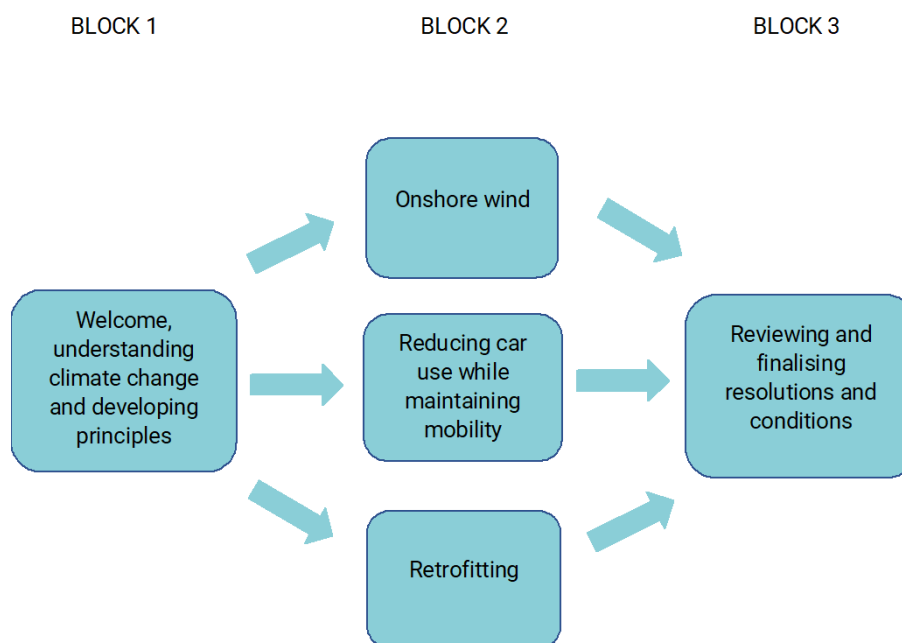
BLOCK 1

BLOCK 2

BLOCK 3

Welcome, understanding climate change and developing principles

Onshore wind

Reducing car use while maintaining mobility

Retrofitting

Reviewing and finalising resolutions and conditions